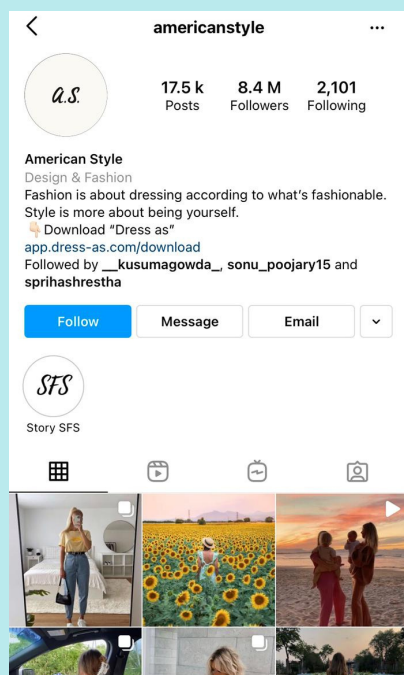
americanstyle

A.S.

17.5 k
Posts

8.4 M
Followers

2,101
Following

American Style
Design & Fashion
Fashion is about dressing according to what's fashionable. Style is more about being yourself.
👇🏻Download "Dress as"
app.dress-as.com/download
Followed by __kusumagowda_, sonu_poojary15 and sprihashrestha

Follow
Message
Email

SFS
Story SFS